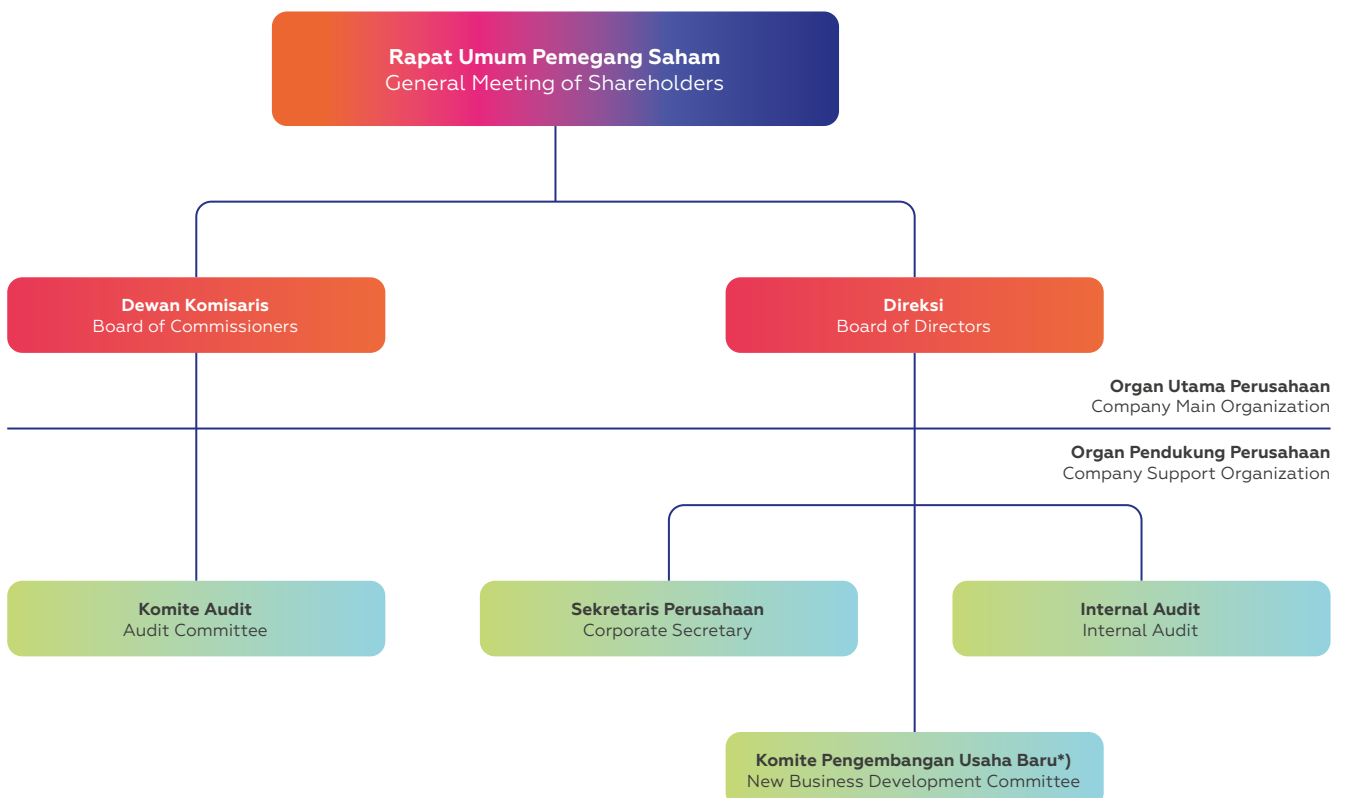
Rapat Umum Pemegang Saham
General Meeting of Shareholders

Dewan Komisaris
Board of Commissioners

Direksi
Board of Directors

Organ Utama Perusahaan
Company Main Organization

Organ Pendukung Perusahaan
Company Support Organization

Komite Audit
Audit Committee

Sekretaris Perusahaan
Corporate Secretary

Internal Audit
Internal Audit

Komite Pengembangan Usaha Baru*)
New Business Development Committee